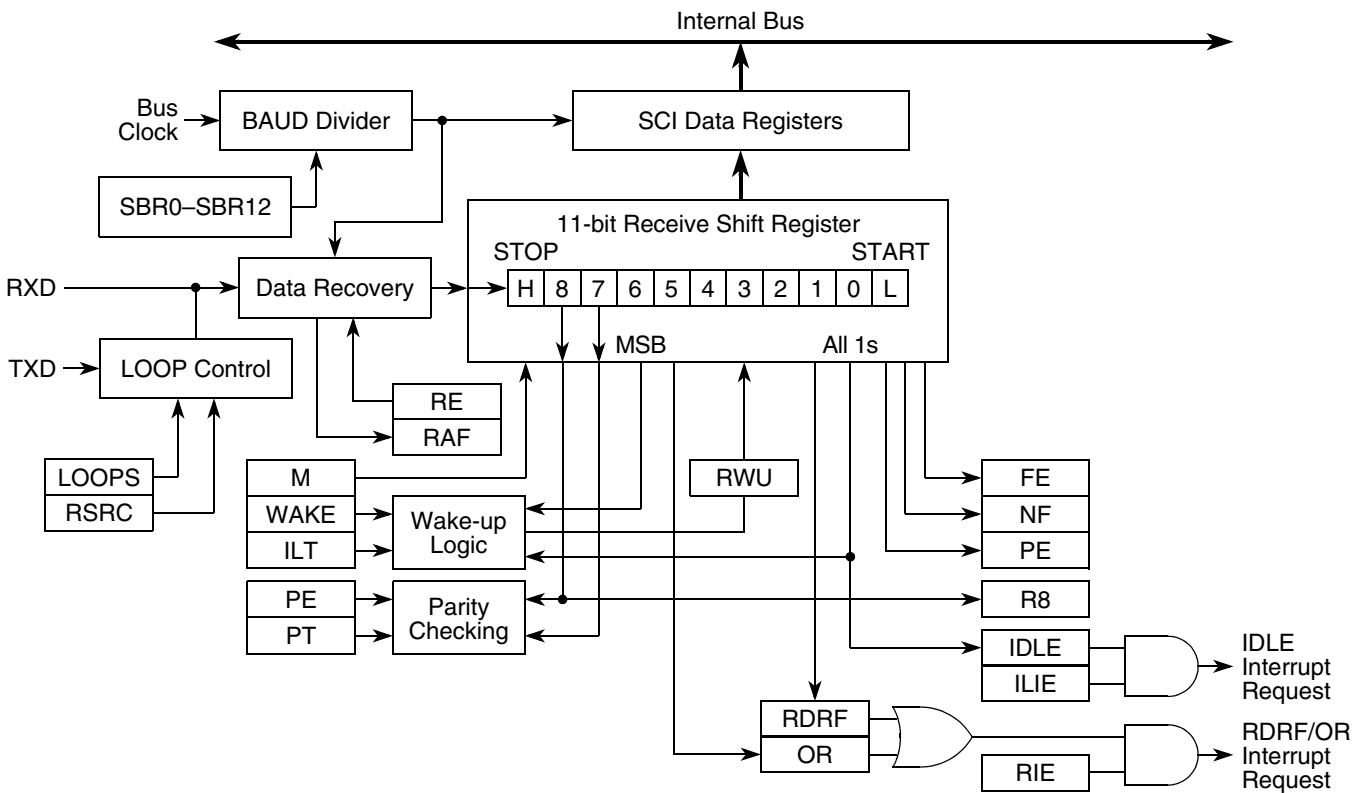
Internal Bus

Bus Clock

BAUD Divider

SCI Data Registers

SBR0–SBR12

11-bit Receive Shift Register

STOP

START

RXD

Data Recovery

| H | 8 | 7 | 6 | 5 | 4 | 3 | 2 | 1 | 0 | L |
|---|---|---|---|---|---|---|---|---|---|---|

MSB

All 1s

TXD

LOOP Control

RE

RAF

LOOPS

RSRC

M

WAKE

ILT

Wake-up Logic

RWU

FE

NF

PE

PE

PT

Parity Checking

R8

IDLE

ILIE

IDLE Interrupt Request

RDRF

OR

RIE

RDRF/OR Interrupt Request